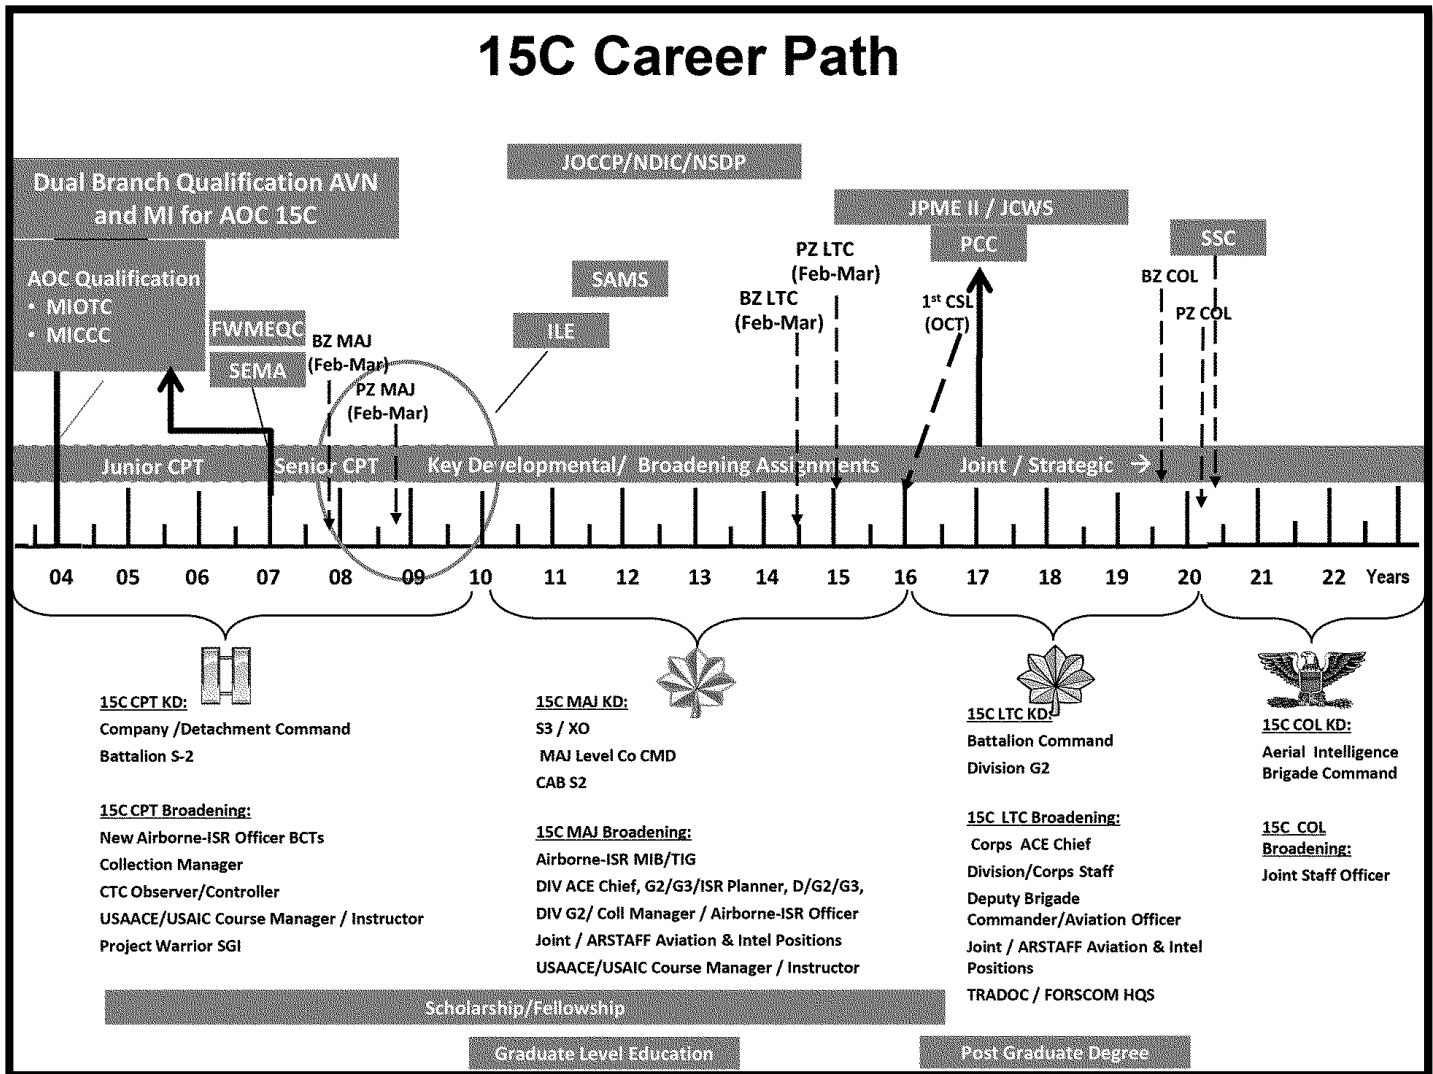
15C Career Path

Dual Branch Qualification AVN and MI for AOC 15C

JOCCP/NDIC/NSDP

JPME II / JCWS

PCC

SSC

AOC Qualification
• MIOTC
• MICCC

FWMEQC

SEMA

SAMS

ILE

BZ MAJ (Feb-Mar)

PZ MAJ (Feb-Mar)

BZ LTC (Feb-Mar)

PZ LTC (Feb-Mar)

1st CSL (OCT)

BZ COL

PZ COL

Junior CPT | Senior CPT | Key Developmental/ Broadening Assignments | Joint / Strategic →

04 05 06 07 08 09 10 11 12 13 14 15 16 17 18 19 20 21 22 Years

15C CPT KD:
Company /Detachment Command
Battalion S-2

15C CPT Broadening:
New Airborne-ISR Officer BCTs
Collection Manager
CTC Observer/Controller
USAACE/USAIC Course Manager / Instructor
Project Warrior SGI

15C MAJ KD:
S3 / XO
MAJ Level Co CMD
CAB S2

15C MAJ Broadening:
Airborne-ISR MIB/TIG
DIV ACE Chief, G2/G3/ISR Planner, D/G2/G3,
DIV G2/ Coll Manager / Airborne-ISR Officer
Joint / ARSTAFF Aviation & Intel Positions
USAACE/USAIC Course Manager / Instructor

15C LTC KD:
Battalion Command
Division G2

15C LTC Broadening:
Corps ACE Chief
Division/Corps Staff
Deputy Brigade Commander/Aviation Officer
Joint / ARSTAFF Aviation & Intel Positions
TRADOC / FORSCOM HQS

15C COL KD:
Aerial Intelligence Brigade Command

15C COL Broadening:
Joint Staff Officer

Scholarship/Fellowship

Graduate Level Education

Post Graduate Degree